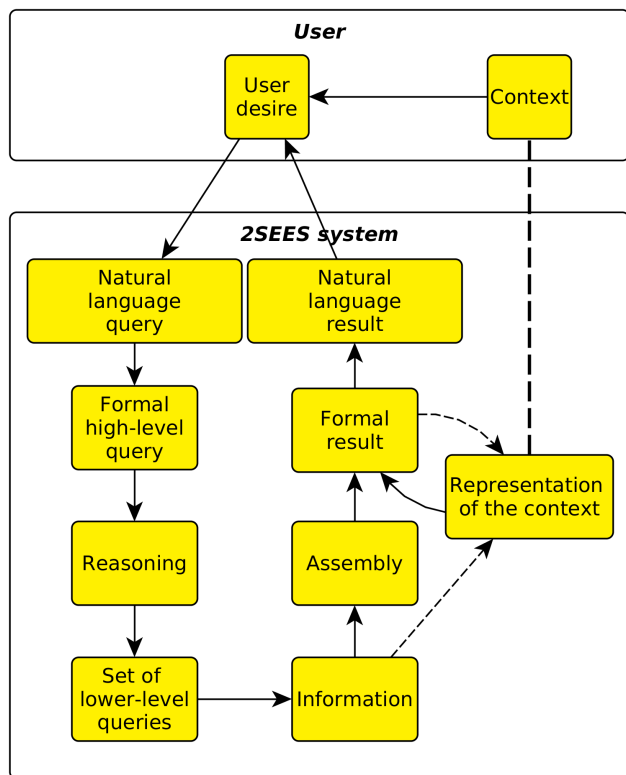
User

User desire

Context

2SEES system

Natural language query

Natural language result

Formal high-level query

Formal result

Representation of the context

Reasoning

Assembly

Set of lower-level queries

Information